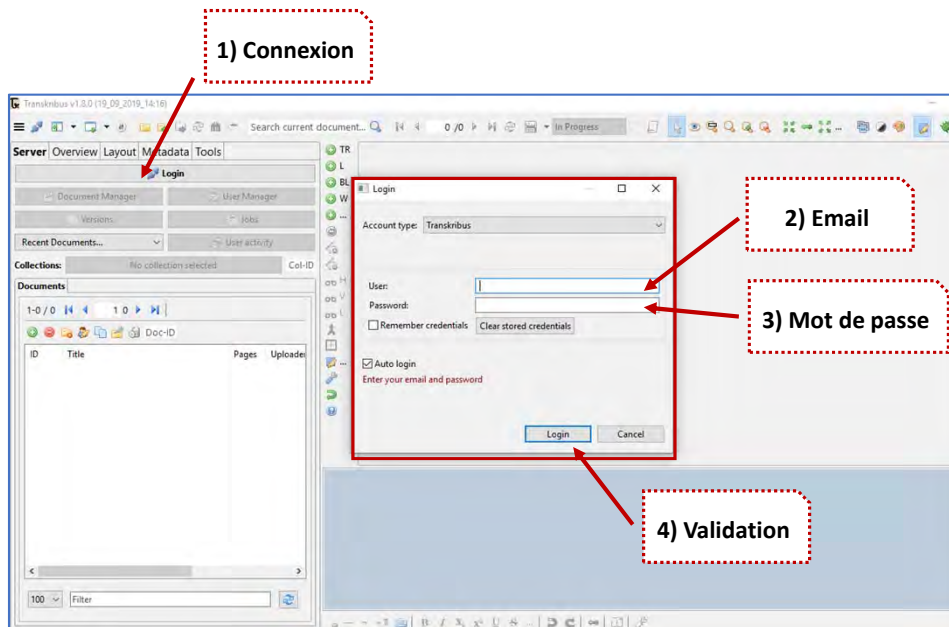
1) Connexion

Transkribus v1.8.0 (19_09_2019_14:16)

Search current document...

0 /0

In Progress

Server Overview Layout Metadata Tools

Login

Document Manager

User Manager

Versions

Jobs

Recent Documents...

User activity

Collections:

No collection selected

Col-ID

Documents

1-0 / 0

1 0

Doc-ID

ID

Title

Pages

Uploader

100

Filter

TR

L

BL

W

Login

Account type: Transkribus

User:

Password:

Remember credentials

Clear stored credentials

Auto login

Enter your email and password

Login

Cancel

2) Email

3) Mot de passe

4) Validation